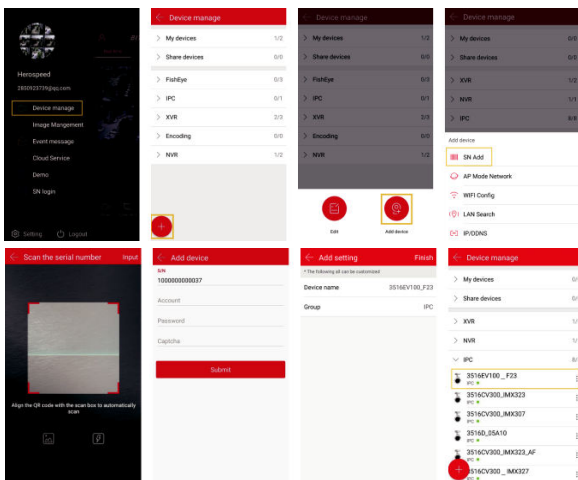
Herospeed
280092373@qq.com
Device manage
Image Mangement
Event message
Cloud Service
Demo
SN login
Setting
Logout

Device manage
My devices 1/2
Share devices 0/0
FishEye 0/3
IPC 0/1
XVR 2/3
Encoding 0/0
NVR 1/2
+

Device manage
My devices 1/2
Share devices 0/0
FishEye 0/3
IPC 0/1
XVR 2/3
Encoding 0/0
NVR 1/2
Edit
Add device

Device manage
My devices 1/2
Share devices 0/0
XVR 2/3
NVR 1/1
IPC 8/8
Add device
SN Add
AP Mode Network
WIFI Config
LAN Search
IP/DDNS

Scan the serial number
Input
Align the QR code with the scan box to automatically scan

Add device
S/N
1000000000037
Account
Password
Captcha
Submit

Add setting
Finish
* The following all can be customized
Device name 3516EV100_F23
Group IPC

Device manage
My devices 0/
Share devices 0/
XVR 1/
NVR 1/
IPC 8/
3516EV100 _F23
IPC
3516CV300_IMX323
IPC
3516CV300_IMX307
IPC
3516D_05A10
IPC
3516CV300_IMX323_AF
IPC
3516CV300 _ IMX327
IPC
+